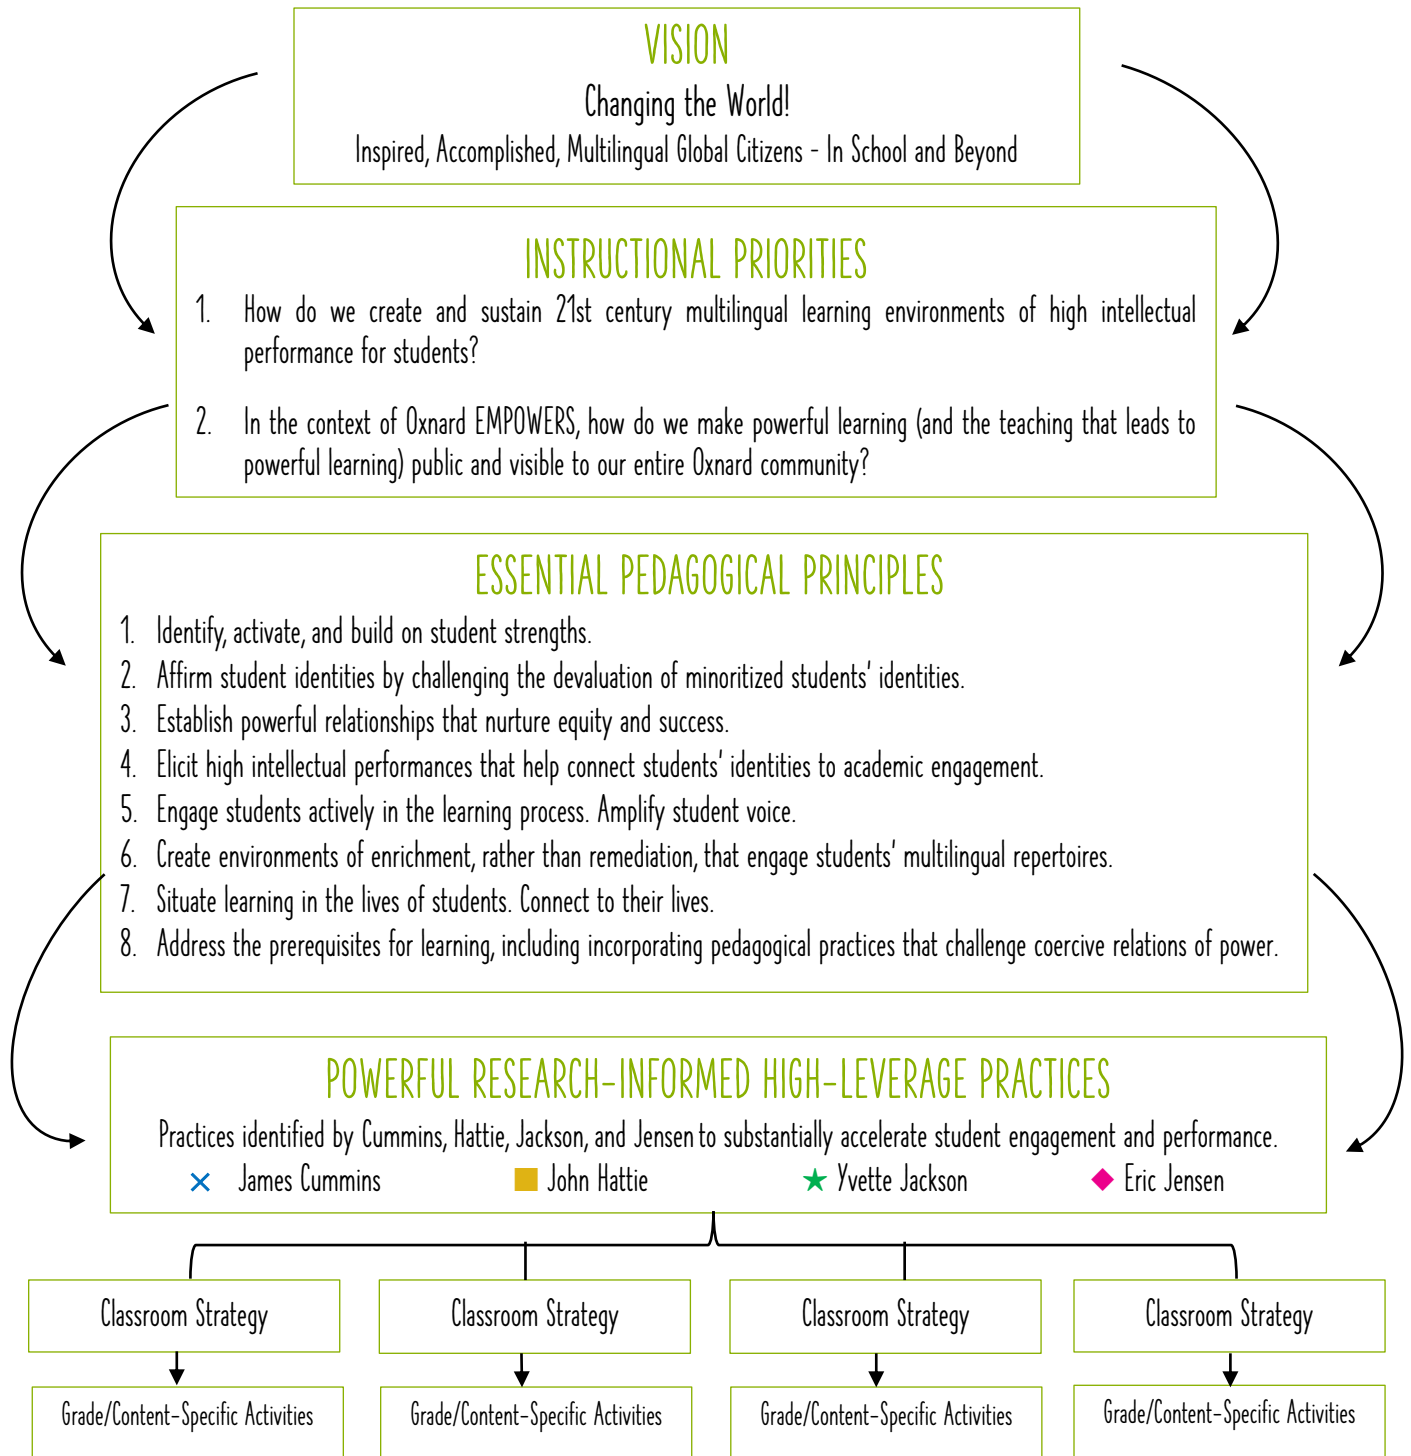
VISION

Changing the World!

Inspired, Accomplished, Multilingual Global Citizens - In School and Beyond

INSTRUCTIONAL PRIORITIES

1. How do we create and sustain 21st century multilingual learning environments of high intellectual performance for students?

2. In the context of Oxnard EMPOWERS, how do we make powerful learning (and the teaching that leads to powerful learning) public and visible to our entire Oxnard community?

ESSENTIAL PEDAGOGICAL PRINCIPLES

1. Identify, activate, and build on student strengths.
2. Affirm student identities by challenging the devaluation of minoritized students' identities.
3. Establish powerful relationships that nurture equity and success.
4. Elicit high intellectual performances that help connect students' identities to academic engagement.
5. Engage students actively in the learning process. Amplify student voice.
6. Create environments of enrichment, rather than remediation, that engage students' multilingual repertoires.
7. Situate learning in the lives of students. Connect to their lives.
8. Address the prerequisites for learning, including incorporating pedagogical practices that challenge coercive relations of power.

POWERFUL RESEARCH-INFORMED HIGH-LEVERAGE PRACTICES

Practices identified by Cummins, Hattie, Jackson, and Jensen to substantially accelerate student engagement and performance.

× James Cummins ■ John Hattie ★ Yvette Jackson ◆ Eric Jensen

Classroom Strategy

Grade/Content-Specific Activities

Classroom Strategy

Grade/Content-Specific Activities

Classroom Strategy

Grade/Content-Specific Activities

Classroom Strategy

Grade/Content-Specific Activities